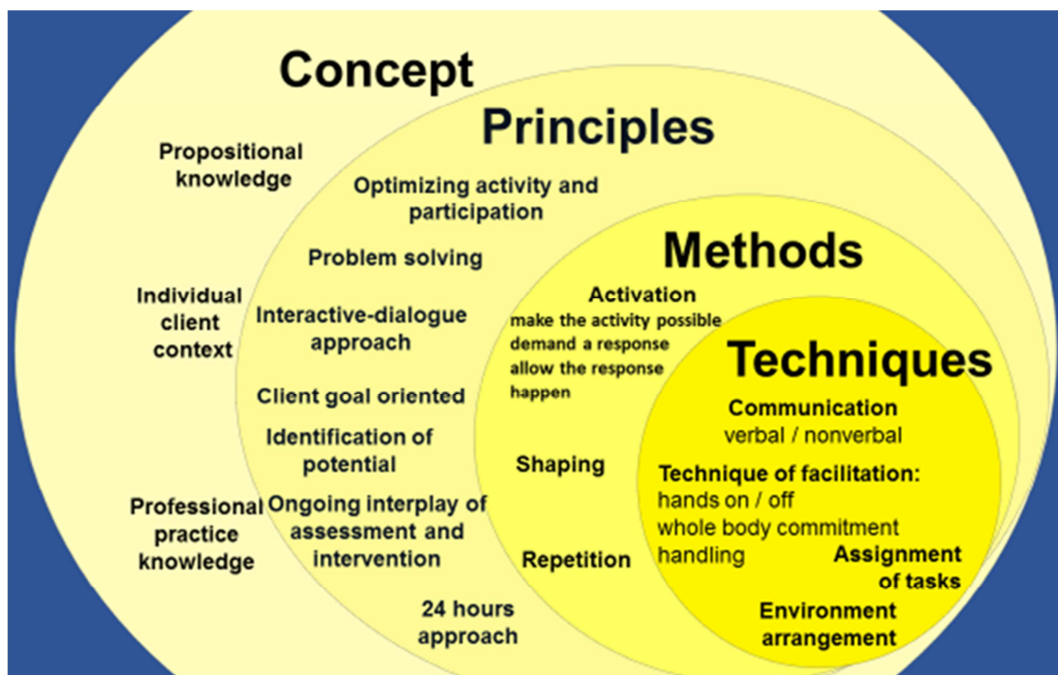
Concept

Propositional knowledge

Individual client context

Professional practice knowledge

Principles

Optimizing activity and participation

Problem solving

Interactive-dialogue approach

Client goal oriented

Identification of potential

Ongoing interplay of assessment and intervention

24 hours approach

Methods

Activation
make the activity possible
demand a response
allow the response happen

Shaping

Repetition

Techniques

Communication
verbal / nonverbal

Technique of facilitation:
hands on / off
whole body commitment
handling

Assignment of tasks

Environment arrangement